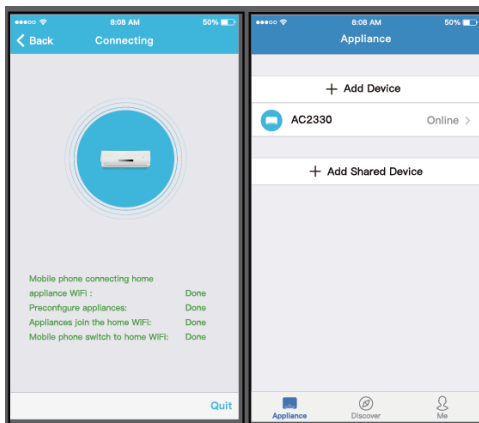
8:08 AM
50%

Back
Connecting

Mobile phone connecting home appliance WiFi : Done
Preconfigure appliances: Done
Appliances join the home WiFi: Done
Mobile phone switch to home WiFi: Done

Quit

8:08 AM
50%

Appliance

+ Add Device

AC2330
Online >

+ Add Shared Device

Appliance
Discover
Me